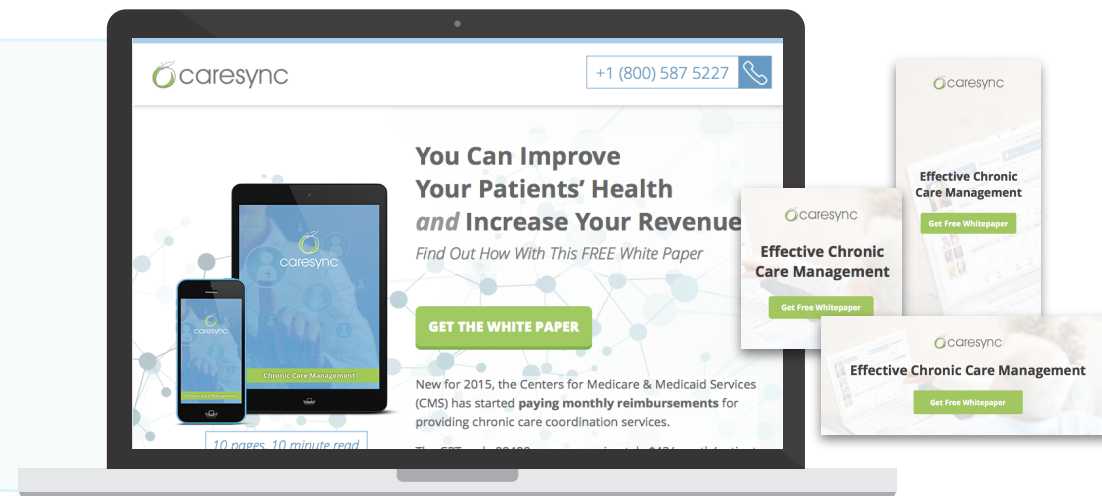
caresync

+1 (800) 587 5227

You Can Improve Your Patients' Health *and* Increase Your Revenue

Find Out How With This FREE White Paper

caresync

Chronic Care Management

caresync

Chronic Care Management

10 pages, 10 minute read

GET THE WHITE PAPER

New for 2015, the Centers for Medicare & Medicaid Services (CMS) has started **paying monthly reimbursements** for providing chronic care coordination services.

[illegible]

caresync

Effective Chronic Care Management

Get Free Whitepaper

caresync

Effective Chronic Care Management

Get Free Whitepaper

caresync

Effective Chronic Care Management

Get Free Whitepaper